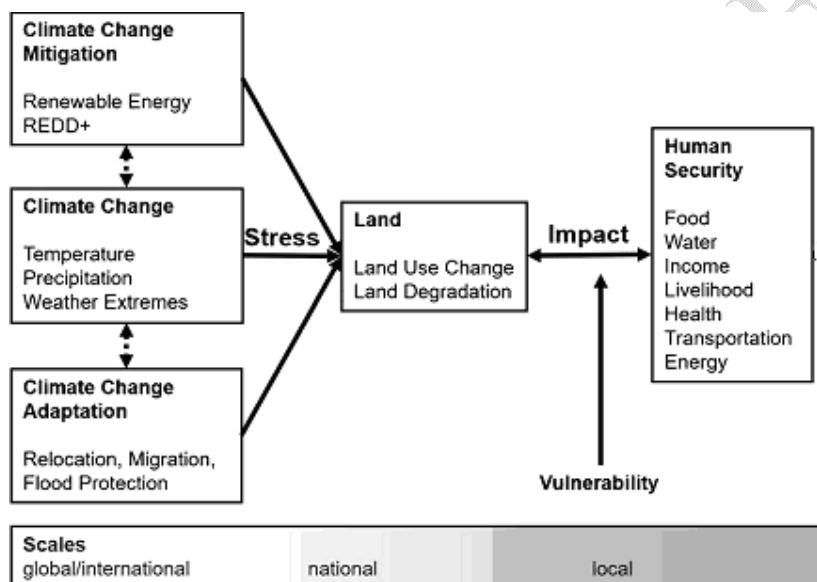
Climate Change Mitigation

Renewable Energy
REDD+

Climate Change

Temperature
Precipitation
Weather Extremes

Climate Change Adaptation

Relocation, Migration, Flood Protection

Stress

Land

Land Use Change
Land Degradation

Impact

Human Security

Food
Water
Income
Livelihood
Health
Transportation
Energy

Vulnerability

Scales
global/international
national
local